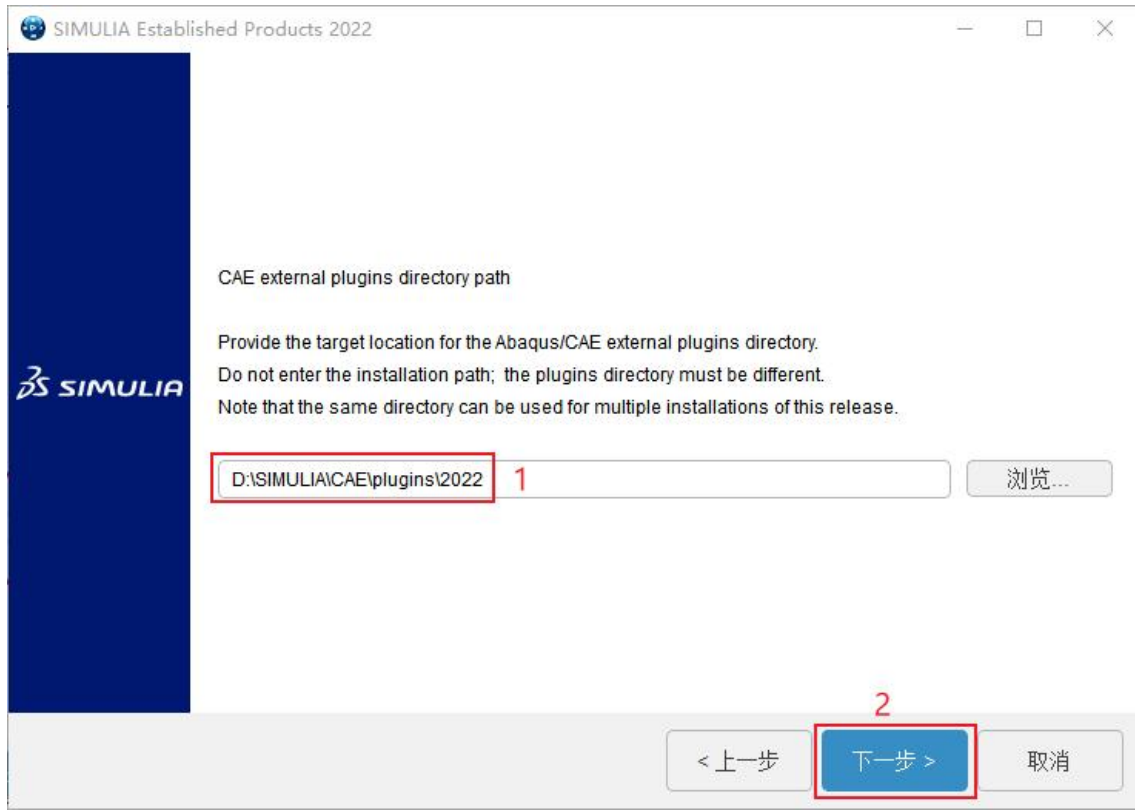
SIMULIA Established Products 2022

3S SIMULIA

CAE external plugins directory path

Provide the target location for the Abaqus/CAE external plugins directory.
Do not enter the installation path; the plugins directory must be different.
Note that the same directory can be used for multiple installations of this release.

D:\SIMULIA\CAE\plugins\2022 1

浏览...

2

< 上一步

下一步 >

取消